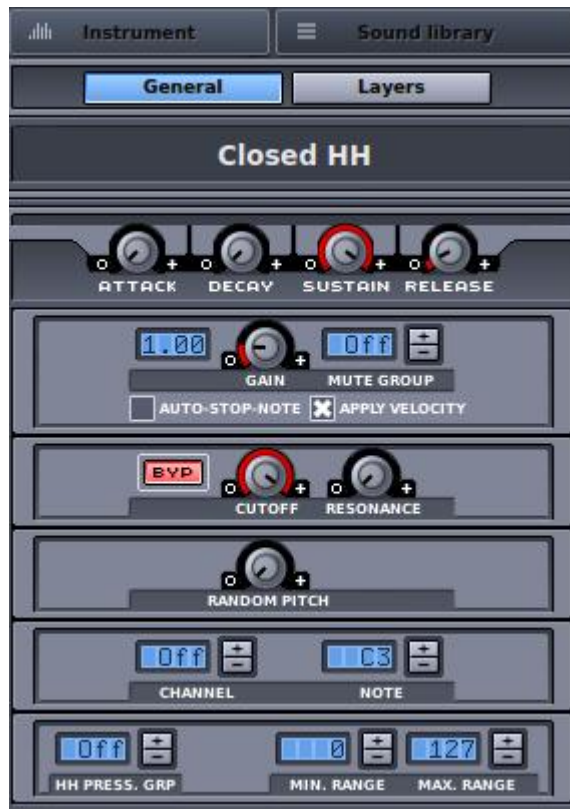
Instrument
Sound library
General
Layers
Closed HH
o + ATTACK
o + DECAY
o + SUSTAIN
o + RELEASE
1.00
o +
GAIN
Off
MUTE GROUP
AUTO-STOP-NOTE
APPLY VELOCITY
BYP
o +
CUTOFF
o +
RESONANCE
o +
RANDOM PITCH
Off
CHANNEL
C3
NOTE
Off
HH PRESS. GRP
0
MIN. RANGE
127
MAX. RANGE